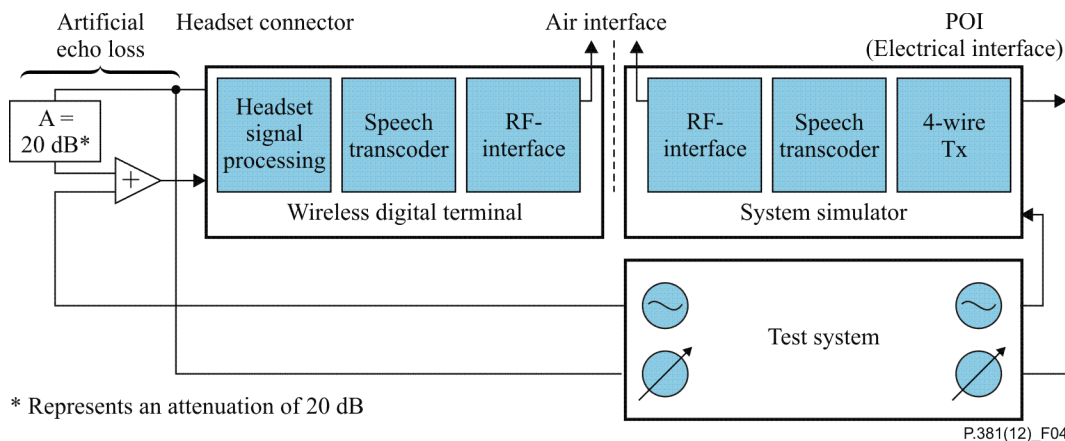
Artificial echo loss

Headset connector

Air interface

POI (Electrical interface)

A = 20 dB*

+

Headset signal processing

Speech transcoder

RF-interface

Wireless digital terminal

RF-interface

Speech transcoder

4-wire Tx

System simulator

Test system

* Represents an attenuation of 20 dB

P.381(12)_F04